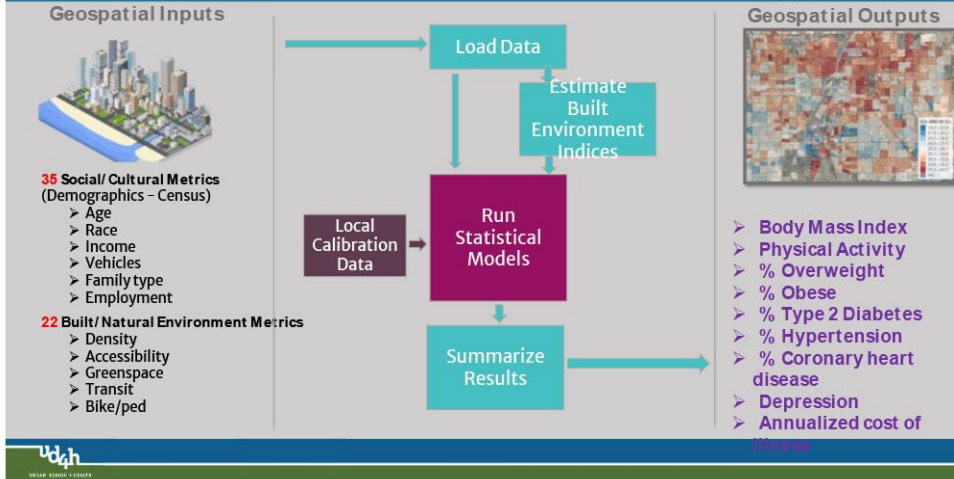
Geospatial Inputs

35 Social/ Cultural Metrics (Demographics – Census)
➢ Age
➢ Race
➢ Income
➢ Vehicles
➢ Family type
➢ Employment

22 Built/ Natural Environment Metrics
➢ Density
➢ Accessibility
➢ Greenspace
➢ Transit
➢ Bike/ped

Load Data

Estimate Built Environment Indices

Local Calibration Data

Run Statistical Models

Summarize Results

Geospatial Outputs

➢ Body Mass Index
➢ Physical Activity
➢ % Overweight
➢ % Obese
➢ % Type 2 Diabetes
➢ % Hypertension
➢ % Coronary heart disease
➢ Depression
➢ Annualized cost of illness

ud4h
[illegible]